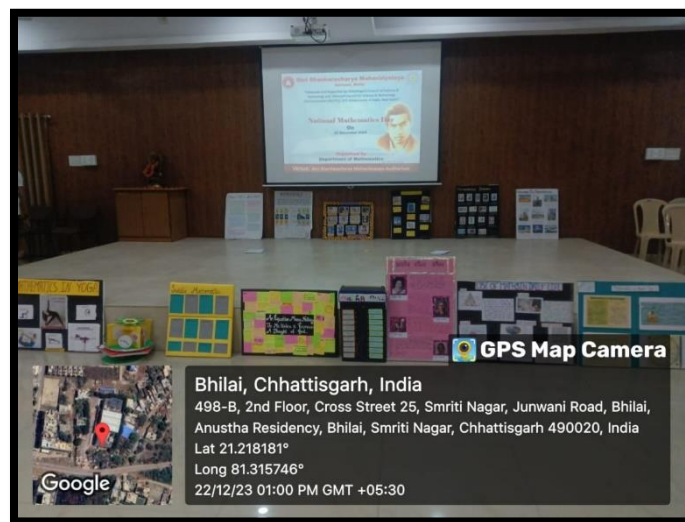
Shri Shankaracharya Mahavidyalaya

National Mathematics Day

Department of Mathematics

MATHEMATICS IN YOGA

GPS Map Camera

Bhilai, Chhattisgarh, India
498-B, 2nd Floor, Cross Street 25, Smriti Nagar, Junwani Road, Bhilai, Anustha Residency, Bhilai, Smriti Nagar, Chhattisgarh 490020, India
Lat 21.218181°
Long 81.315746°
22/12/23 01:00 PM GMT +05:30

Google